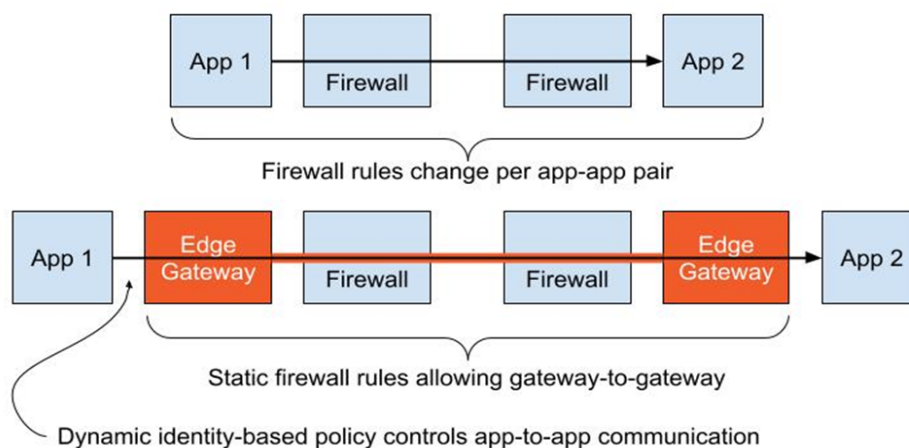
App 1

Firewall

Firewall

App 2

Firewall rules change per app-app pair

App 1

Edge Gateway

Firewall

Firewall

Edge Gateway

App 2

Static firewall rules allowing gateway-to-gateway

Dynamic identity-based policy controls app-to-app communication